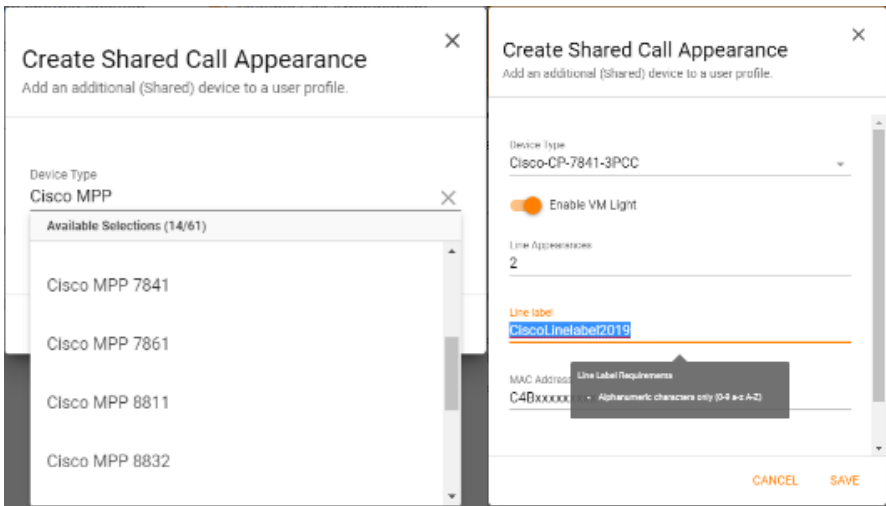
Create Shared Call Appearance
Add an additional (Shared) device to a user profile.

Device Type
Cisco MPP

Available Selections (14/61)

Cisco MPP 7841

Cisco MPP 7861

Cisco MPP 8811

Cisco MPP 8832

Create Shared Call Appearance
Add an additional (Shared) device to a user profile.

Device Type
Cisco-CP-7841-3PCC

Enable VM Light

Line Appearances
2

Line label
CiscoLinelabel2019

Line Label Requirements
• Alphanumeric characters only (0-9 a-z A-Z)

MAC Address
C4Bxxxxx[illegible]

CANCEL SAVE